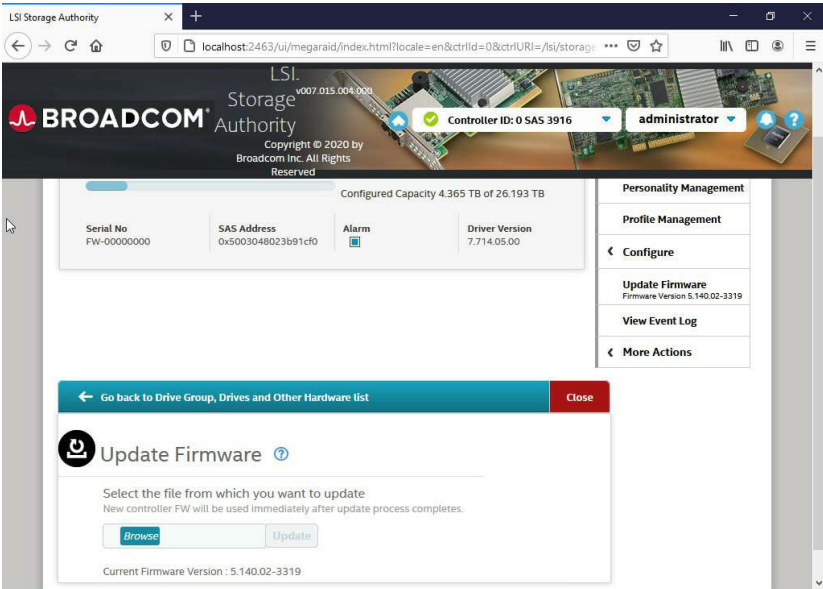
LSI Storage Authority

localhost:2463/ui/megaraid/index.html?locale=en&ctrlId=0&ctrlURI=/lsi/storage

BROADCOM

LSI Storage Authority v007.015.004.000

Copyright © 2020 by Broadcom Inc. All Rights Reserved

Controller ID: 0 SAS 3916

administrator

Configured Capacity 4.365 TB of 26.193 TB

| Serial No | SAS Address | Alarm | Driver Version |
|---|---|---|---|
| FW-00000000 | 0x5003048023b91cf0 | | 7.714.05.00 |

Personality Management

Profile Management

Configure

Update Firmware
Firmware Version 5.140.02-3319

View Event Log

More Actions

Go back to Drive Group, Drives and Other Hardware list

Close

Update Firmware

Select the file from which you want to update
New controller FW will be used immediately after update process completes.

Browse

Update

Current Firmware Version : 5.140.02-3319